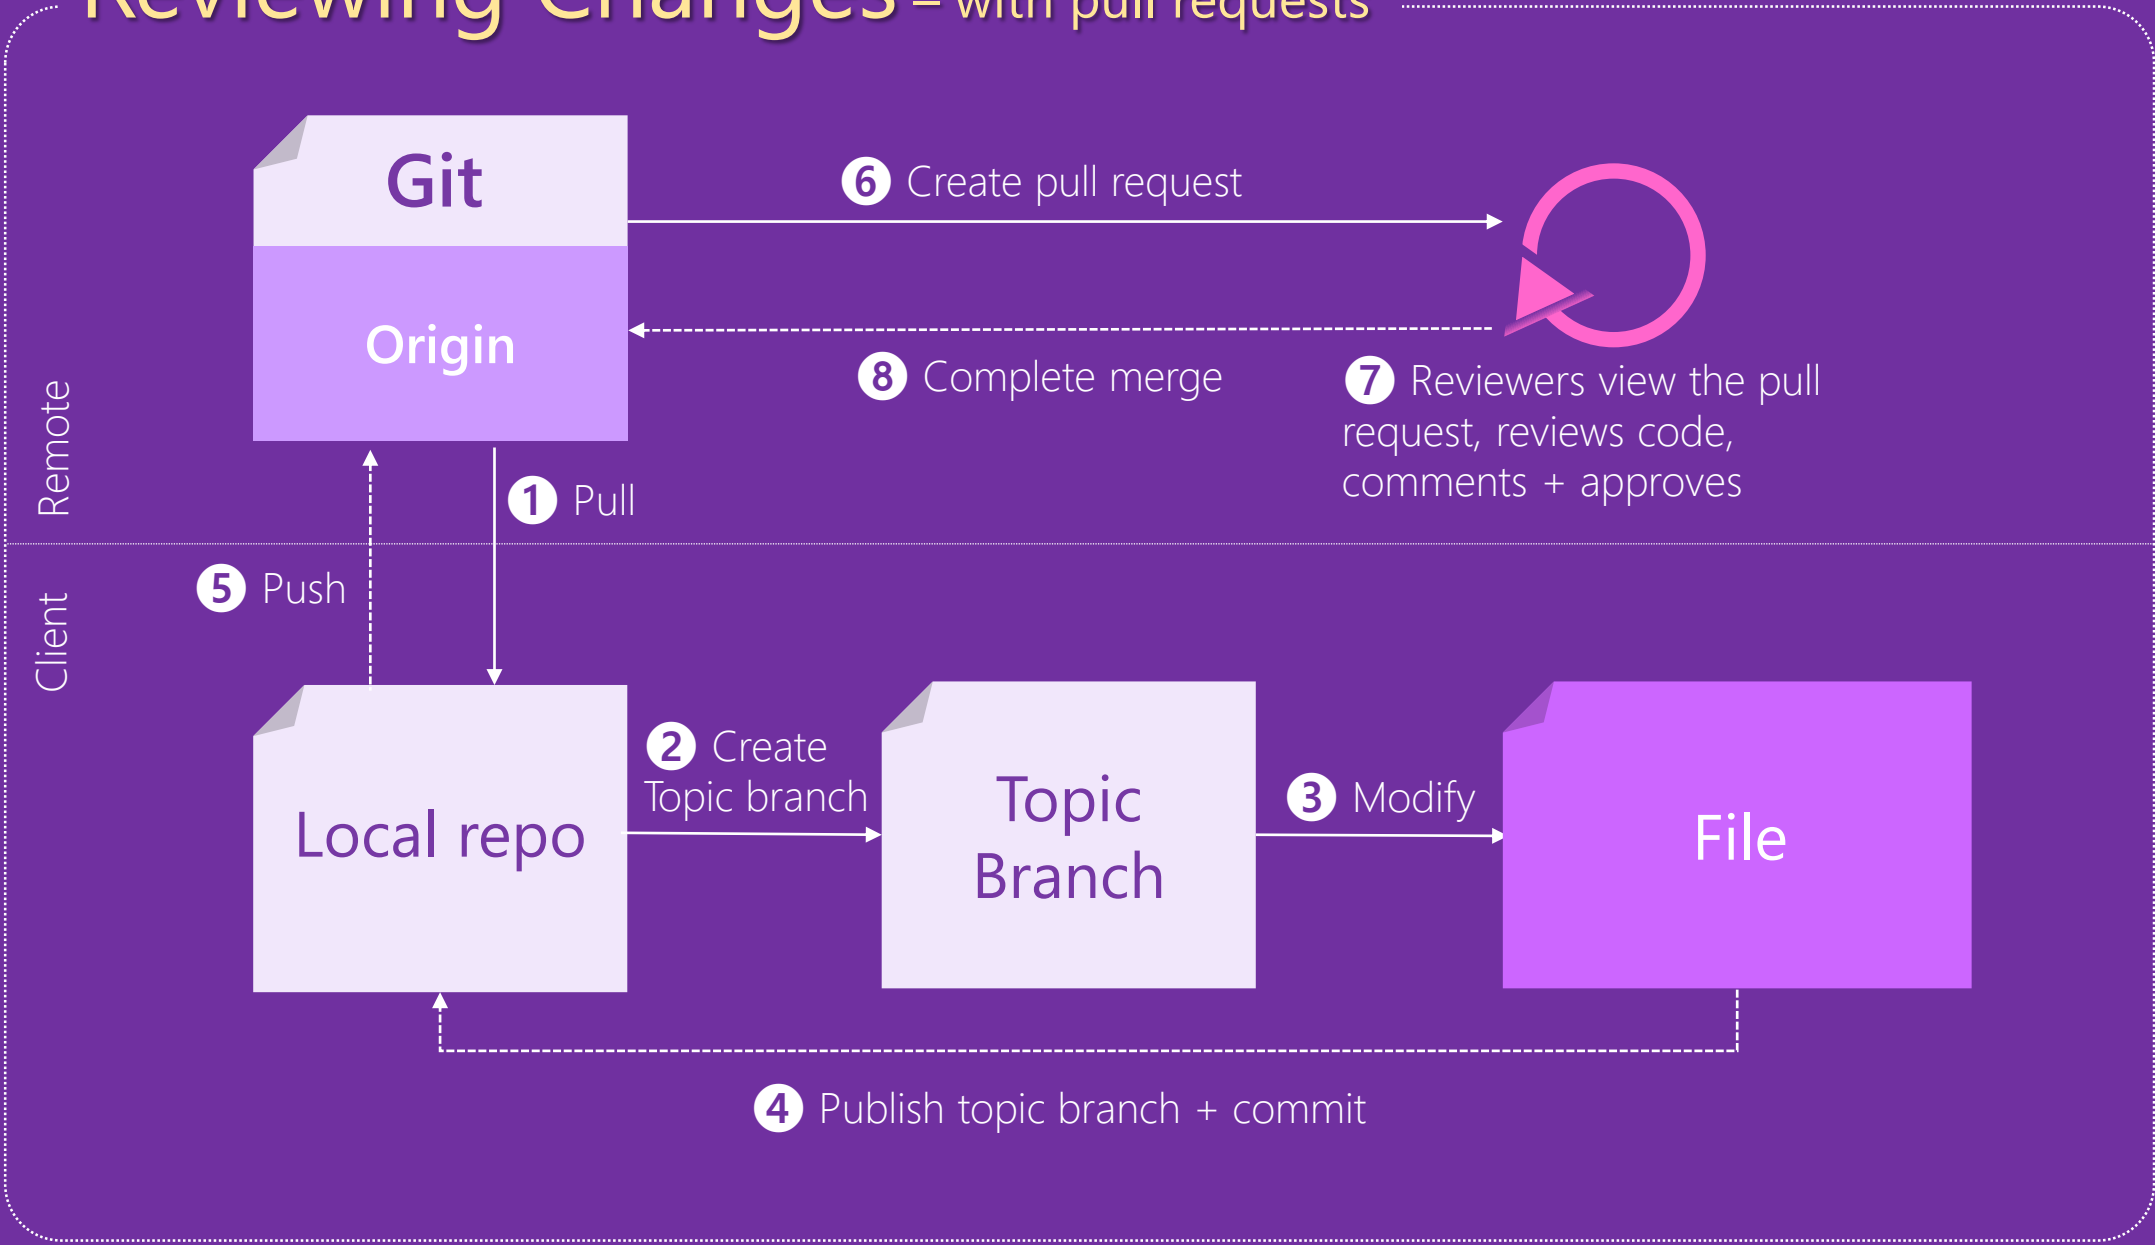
Reviewing Changes – with pull requests

Git

Origin

6 Create pull request

8 Complete merge

7 Reviewers view the pull request, reviews code, comments + approves

Remote

Client

1 Pull

5 Push

Local repo

2 Create Topic branch

Topic Branch

3 Modify

File

4 Publish topic branch + commit